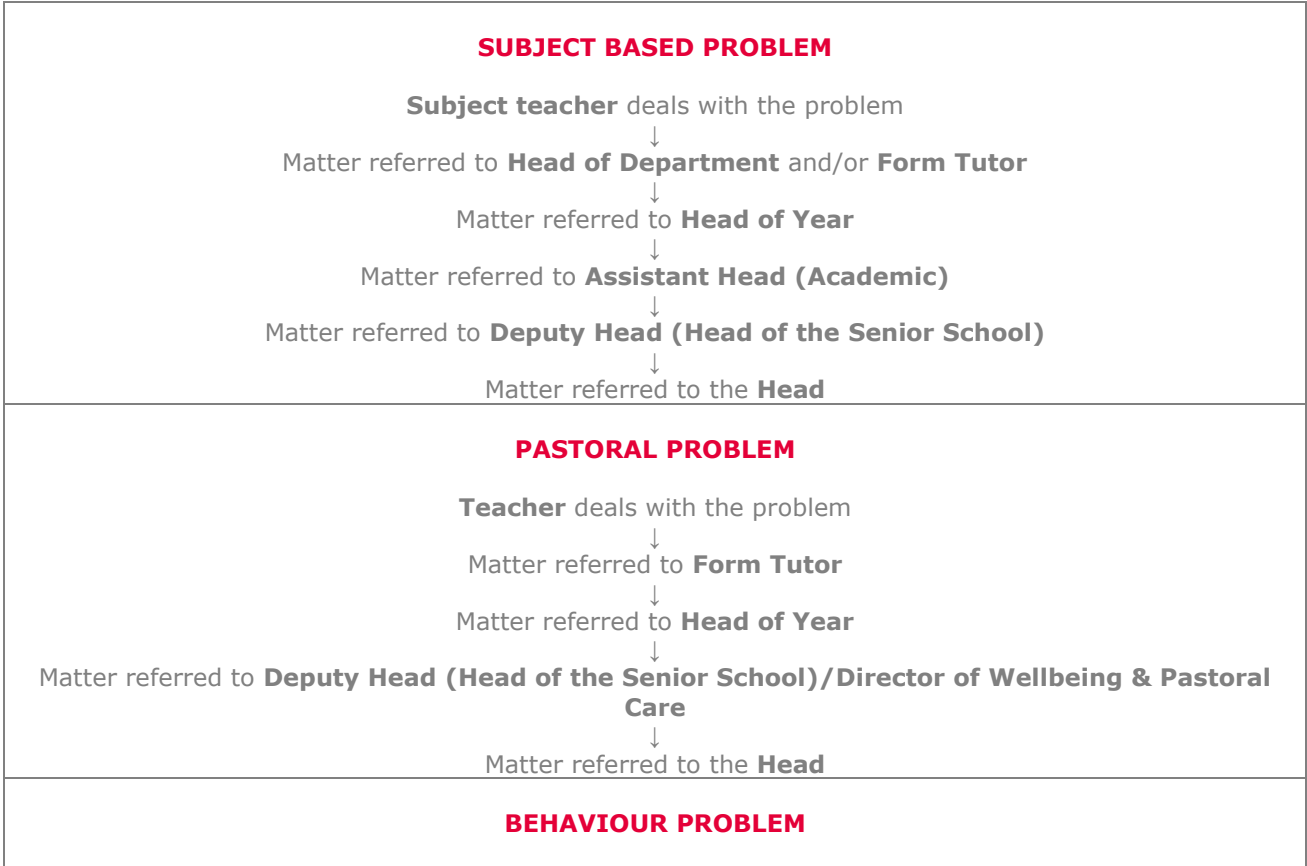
SUBJECT BASED PROBLEM

Subject teacher deals with the problem
↓
Matter referred to Head of Department and/or Form Tutor
↓
Matter referred to Head of Year
↓
Matter referred to Assistant Head (Academic)
↓
Matter referred to Deputy Head (Head of the Senior School)
↓
Matter referred to the Head

PASTORAL PROBLEM

Teacher deals with the problem
↓
Matter referred to Form Tutor
↓
Matter referred to Head of Year
↓
Matter referred to Deputy Head (Head of the Senior School)/Director of Wellbeing & Pastoral Care
↓
Matter referred to the Head

BEHAVIOUR PROBLEM